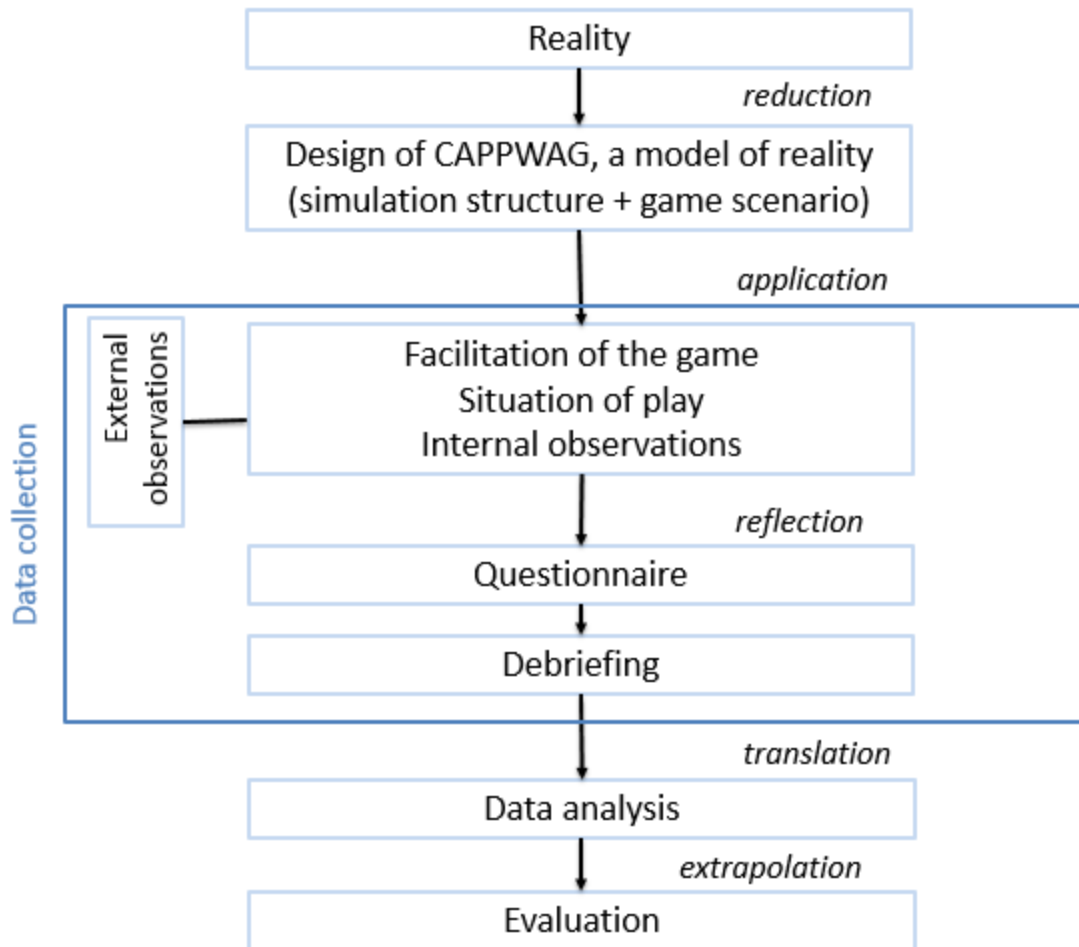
Reality

reduction

Design of CAPPWAG, a model of reality
(simulation structure + game scenario)

application

Data collection

External observations

Facilitation of the game
Situation of play
Internal observations

reflection

Questionnaire

Debriefing

translation

Data analysis

extrapolation

Evaluation